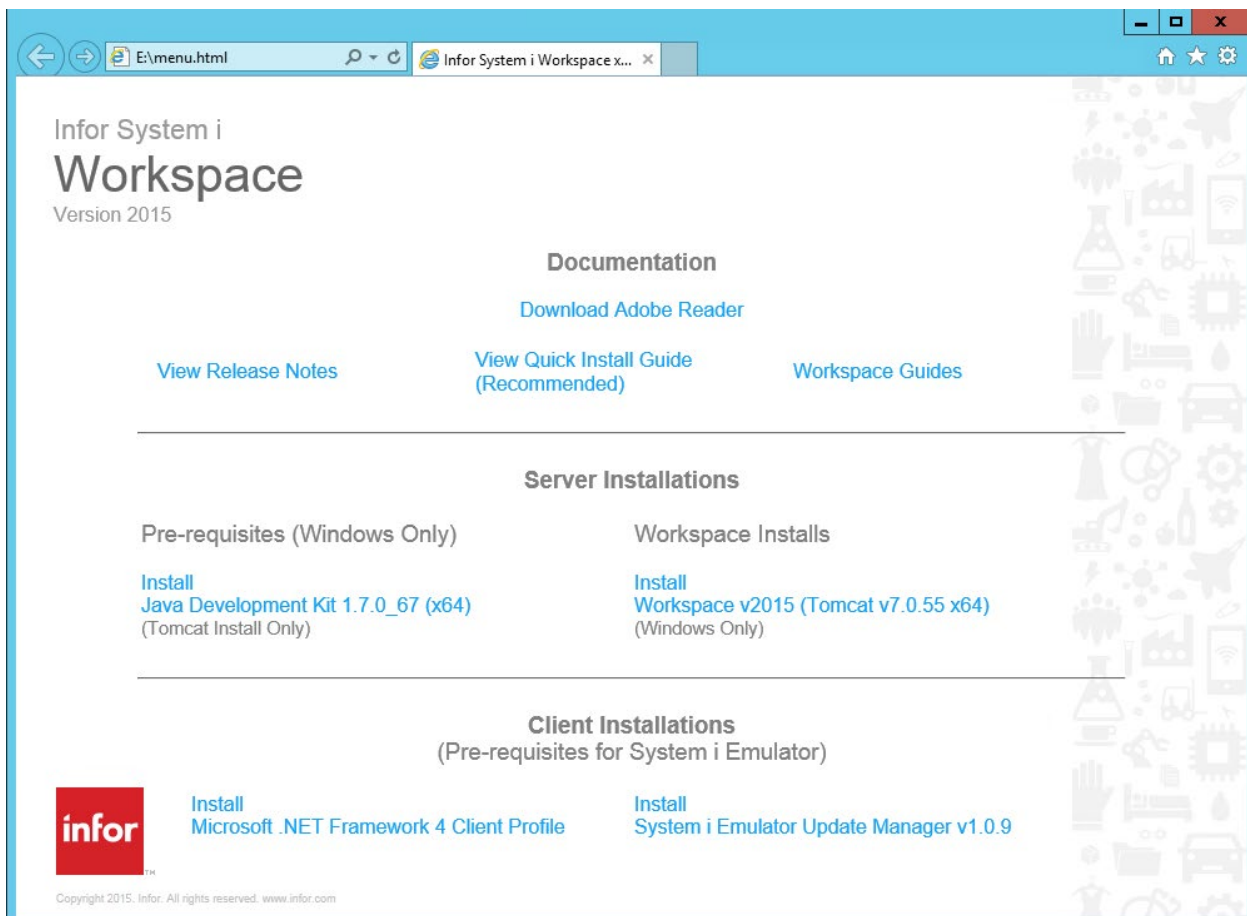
E:\menu.html

Infor System i Workspace x...

Infor System i
Workspace
Version 2015

Documentation

Download Adobe Reader

View Release Notes

View Quick Install Guide (Recommended)

Workspace Guides

Server Installations

Pre-requisites (Windows Only)

Install
Java Development Kit 1.7.0_67 (x64)
(Tomcat Install Only)

Workspace Installs

Install
Workspace v2015 (Tomcat v7.0.55 x64)
(Windows Only)

Client Installations
(Pre-requisites for System i Emulator)

infor

Install
Microsoft .NET Framework 4 Client Profile

Install
System i Emulator Update Manager v1.0.9

Copyright 2015. Infor. All rights reserved. www.infor.com